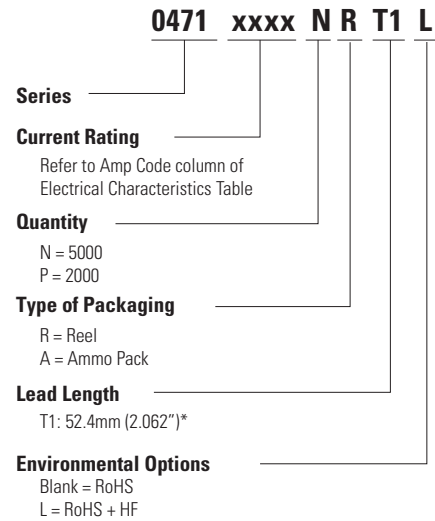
0471 xxxx N R T1 L

Series

Current Rating

Refer to Amp Code column of Electrical Characteristics Table

Quantity

N = 5000
P = 2000

Type of Packaging

R = Reel
A = Ammo Pack

Lead Length

T1: 52.4mm (2.062")*

Environmental Options

Blank = RoHS
L = RoHS + HF